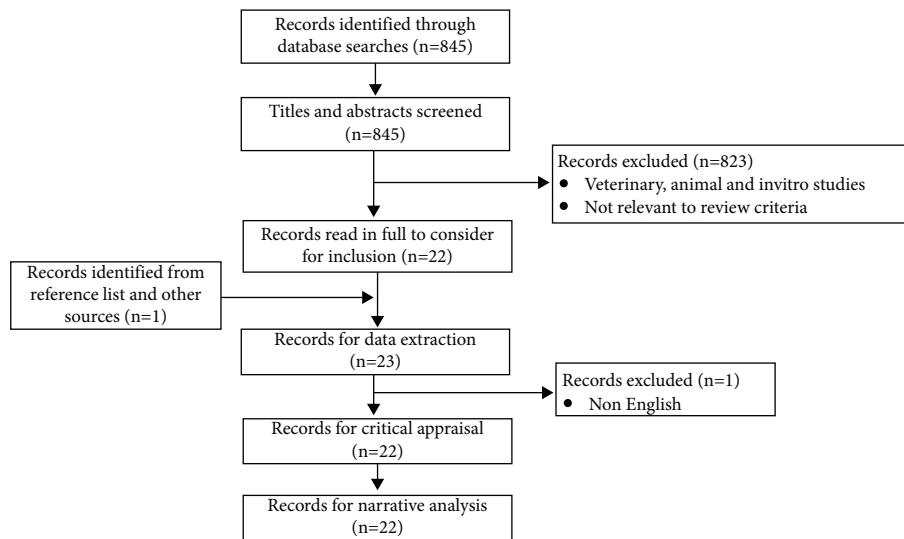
Records identified through database searches (n=845)

Titles and abstracts screened (n=845)

Records excluded (n=823)
- Veterinary, animal and invitro studies
- Not relevant to review criteria

Records read in full to consider for inclusion (n=22)

Records identified from reference list and other sources (n=1)

Records for data extraction (n=23)

Records excluded (n=1)
- Non English

Records for critical appraisal (n=22)

Records for narrative analysis (n=22)